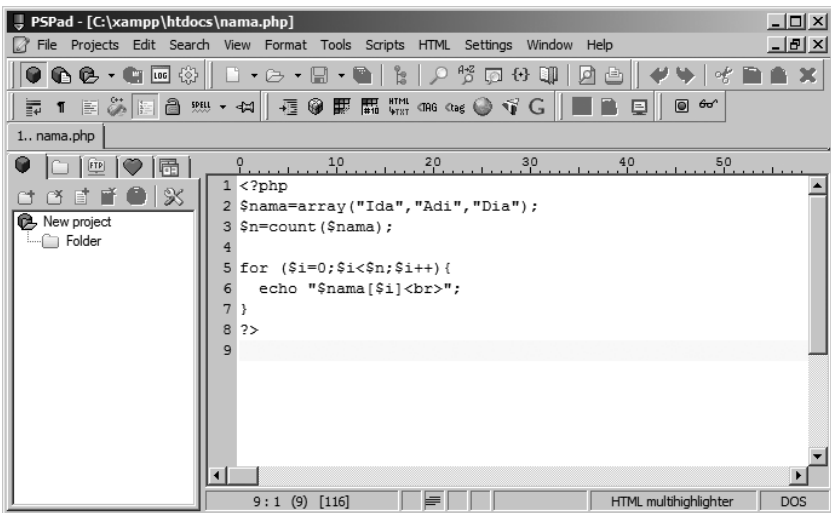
PSPad - [C:\xampp\htdocs\nama.php]

File Projects Edit Search View Format Tools Scripts HTML Settings Window Help

1.. nama.php

New project
Folder

0 10 20 30 40 50

1 <?php
2 $nama=array("Ida","Adi","Dia");
3 $n=count($nama);
4
5 for ($i=0;$i<$n;$i++){
6 echo "$nama[$i]<br>";
7 }
8 ?>
9

9 : 1 (9) [116]

HTML multihighlighter

DOS